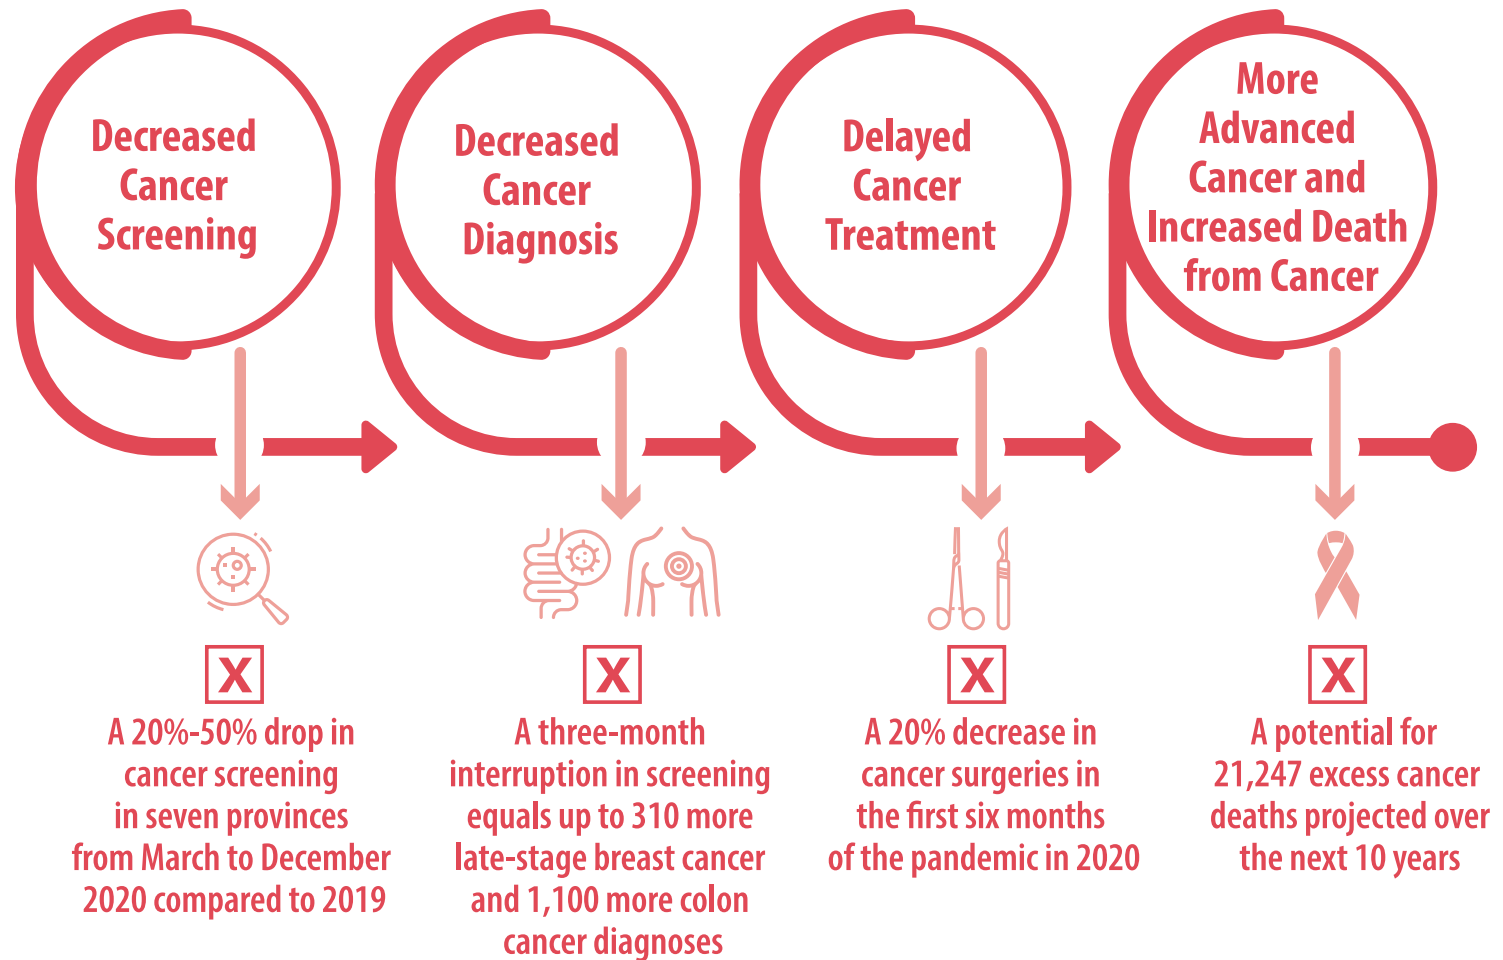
Decreased Cancer Screening

X

A 20%-50% drop in cancer screening in seven provinces from March to December 2020 compared to 2019

Decreased Cancer Diagnosis

X

A three-month interruption in screening equals up to 310 more late-stage breast cancer and 1,100 more colon cancer diagnoses

Delayed Cancer Treatment

X

A 20% decrease in cancer surgeries in the first six months of the pandemic in 2020

More Advanced Cancer and Increased Death from Cancer

X

A potential for 21,247 excess cancer deaths projected over the next 10 years